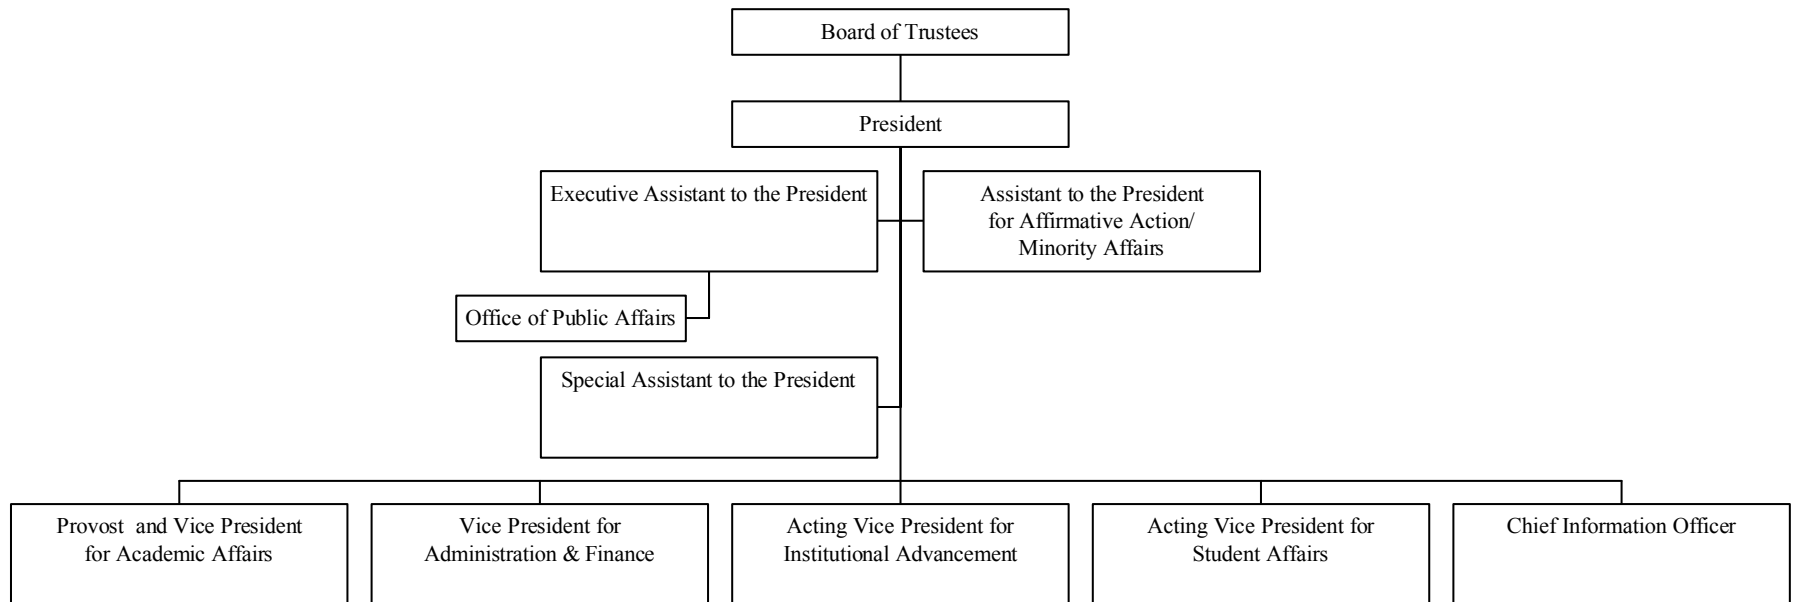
Board of Trustees

President

Executive Assistant to the President

Assistant to the President for Affirmative Action/ Minority Affairs

Office of Public Affairs

Special Assistant to the President

Provost and Vice President for Academic Affairs

Vice President for Administration & Finance

Acting Vice President for Institutional Advancement

Acting Vice President for Student Affairs

Chief Information Officer